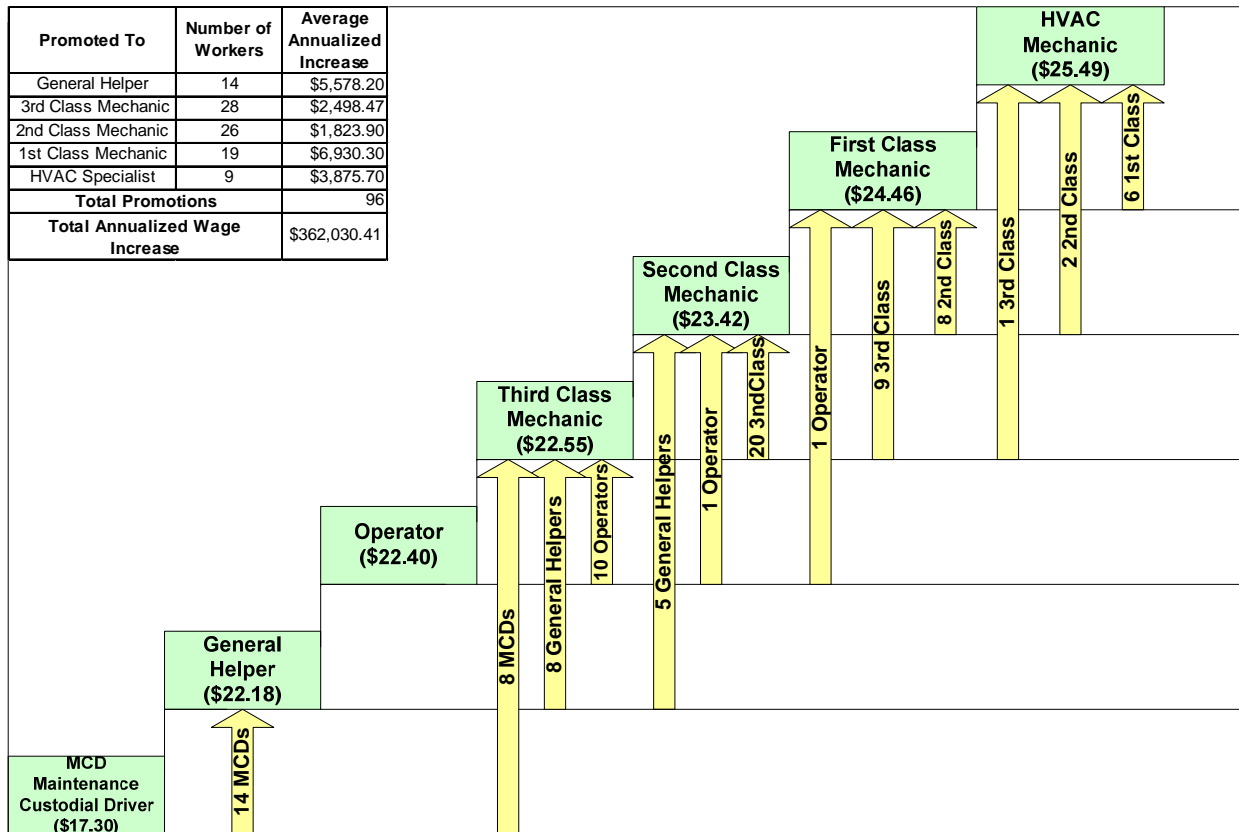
| Promoted To | Number of Workers | Average Annualized Increase |
|---|---|---|
| General Helper | 14 | $5,578.20 |
| 3rd Class Mechanic | 28 | $2,498.47 |
| 2nd Class Mechanic | 26 | $1,823.90 |
| 1st Class Mechanic | 19 | $6,930.30 |
| HVAC Specialist | 9 | $3,875.70 |
| Total Promotions | | 96 |
| Total Annualized Wage Increase | | $362,030.41 |

HVAC Mechanic ($25.49)

First Class Mechanic ($24.46)

Second Class Mechanic ($23.42)

Third Class Mechanic ($22.55)

Operator ($22.40)

General Helper ($22.18)

MCD Maintenance Custodial Driver ($17.30)

14 MCDs

8 MCDs

8 General Helpers

10 Operators

5 General Helpers

1 Operator

20 3ndClass

1 Operator

9 3rd Class

8 2nd Class

1 3rd Class

2 2nd Class

6 1st Class